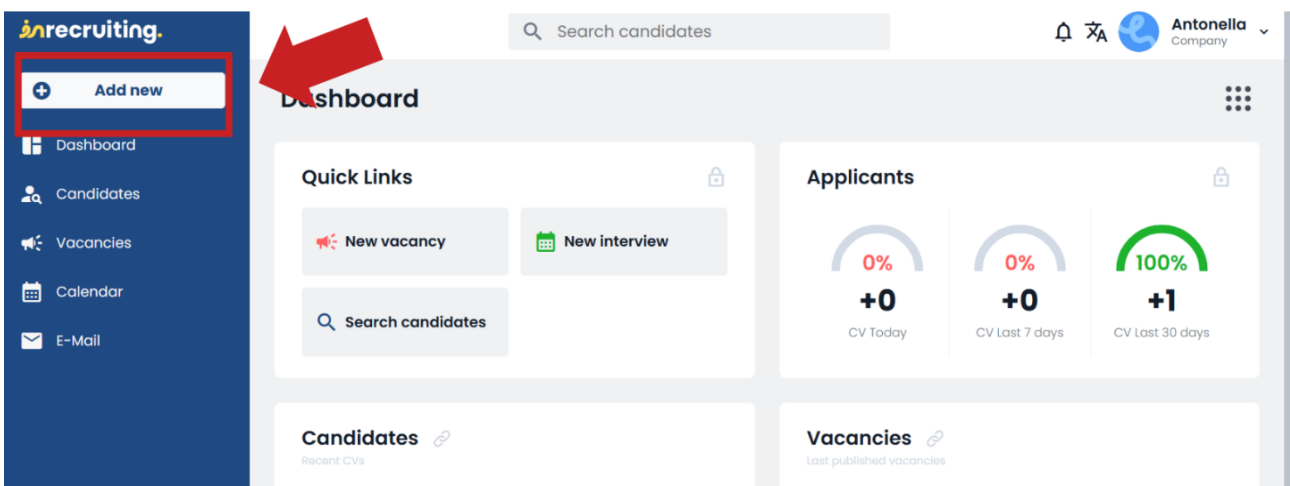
inrecruiting.

Add new

Dashboard

Candidates

Vacancies

Calendar

E-Mail

Search candidates

Antonella
Company

Dashboard

Quick Links

New vacancy

New interview

Search candidates

Applicants

0%
+0
CV Today

0%
+0
CV Last 7 days

100%
+1
CV Last 30 days

Candidates
Recent CVs

Vacancies
Last published vacancies